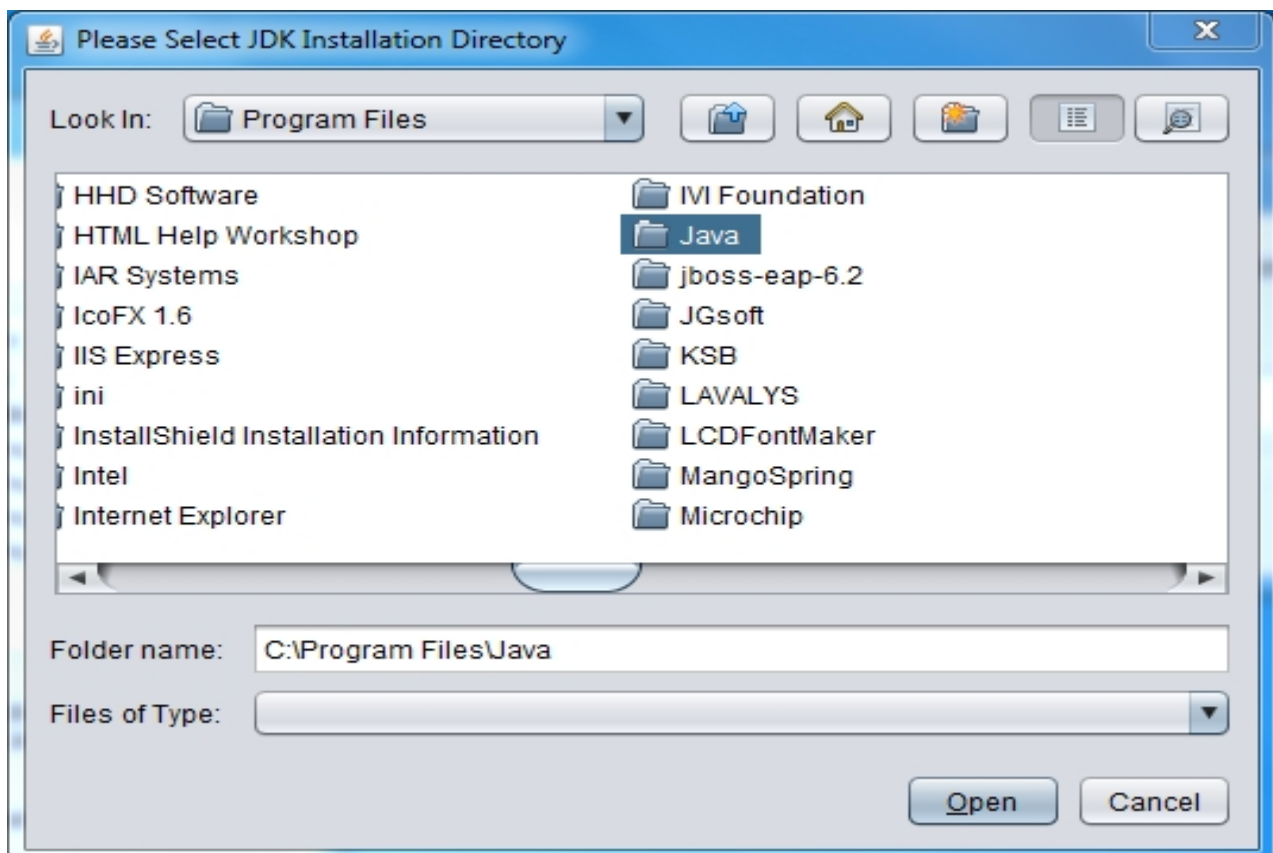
Please Select JDK Installation Directory

Look In: Program Files

HHD Software
HTML Help Workshop
IAR Systems
IcoFX 1.6
IIS Express
ini
InstallShield Installation Information
Intel
Internet Explorer

IVI Foundation
Java
jboss-eap-6.2
JGsoft
KSB
LAVALYS
LCDFontMaker
MangoSpring
Microchip

Folder name: C:\Program Files\Java

Files of Type:

Open Cancel